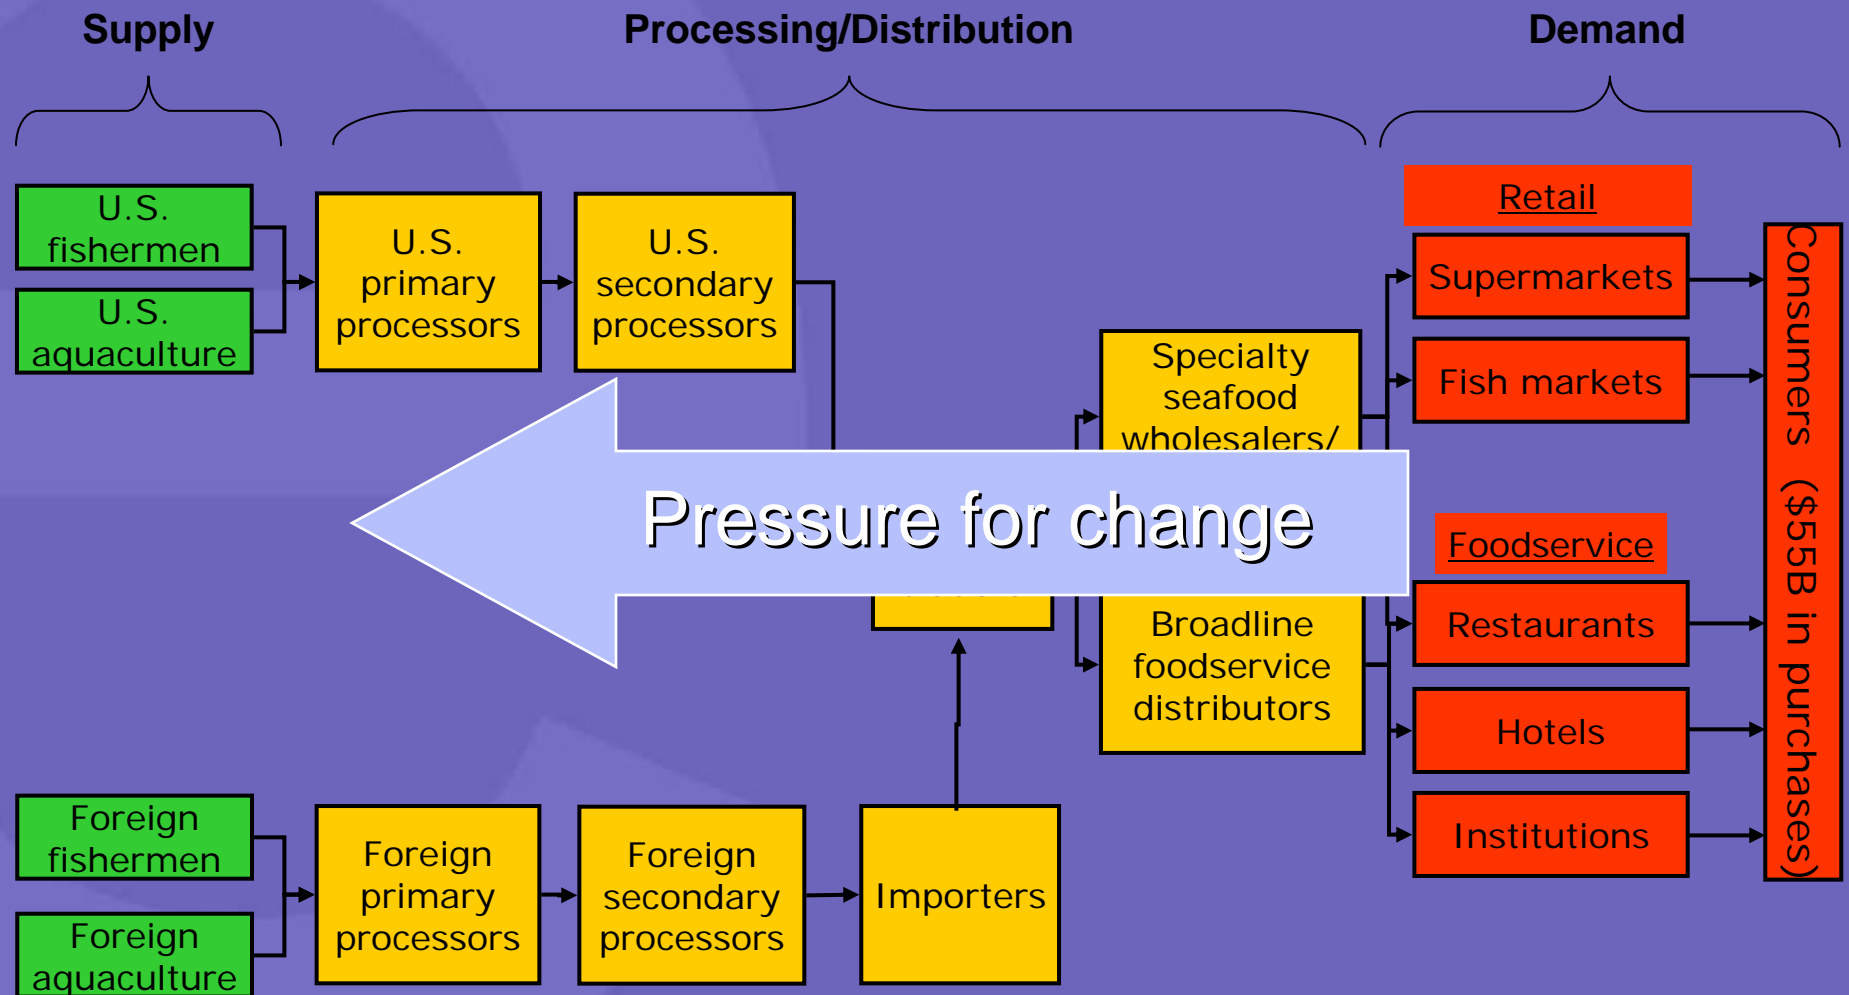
Supply

Processing/Distribution

Demand

U.S. fishermen

U.S. aquaculture

U.S. primary processors

U.S. secondary processors

Specialty seafood wholesalers/

Pressure for change

Broadline foodservice distributors

Retail

Supermarkets

Fish markets

Foodservice

Restaurants

Hotels

Institutions

Consumers ($55B in purchases)

Foreign fishermen

Foreign aquaculture

Foreign primary processors

Foreign secondary processors

Importers